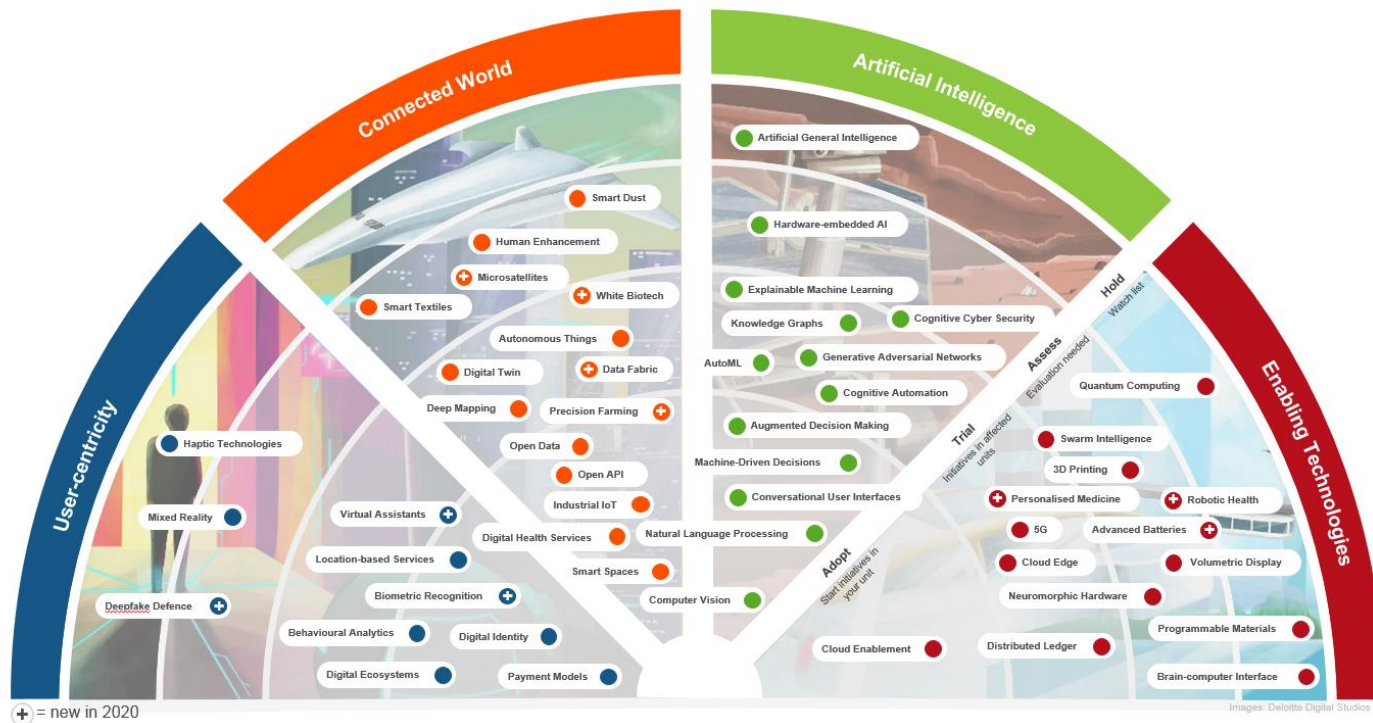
Connected World

Artificial Intelligence

User-centricity

Enabling Technologies

Smart Dust
Human Enhancement
Microsatellites
White Biotech
Smart Textiles
Autonomous Things
Digital Twin
Data Fabric
Deep Mapping
Precision Farming
Open Data
Open API
Industrial IoT
Digital Health Services
Smart Spaces

Artificial General Intelligence
Hardware-embedded AI
Explainable Machine Learning
Knowledge Graphs
Cognitive Cyber Security
AutoML
Generative Adversarial Networks
Cognitive Automation
Augmented Decision Making
Machine-Driven Decisions
Conversational User Interfaces
Natural Language Processing
Computer Vision

Haptic Technologies
Mixed Reality
Virtual Assistants
Location-based Services
Deepfake Defence
Biometric Recognition
Behavioural Analytics
Digital Identity
Digital Ecosystems
Payment Models

Hold
Watch list
Assess
Evaluation needed
Trial
Initiatives in affected units
Adopt
Start initiatives in your unit

Quantum Computing
Swarm Intelligence
3D Printing
Personalised Medicine
Robotic Health
5G
Advanced Batteries
Cloud Edge
Volumetric Display
Neuromorphic Hardware
Programmable Materials
Cloud Enablement
Distributed Ledger
Brain-computer Interface

= new in 2020

Images: Deloitte Digital Studios